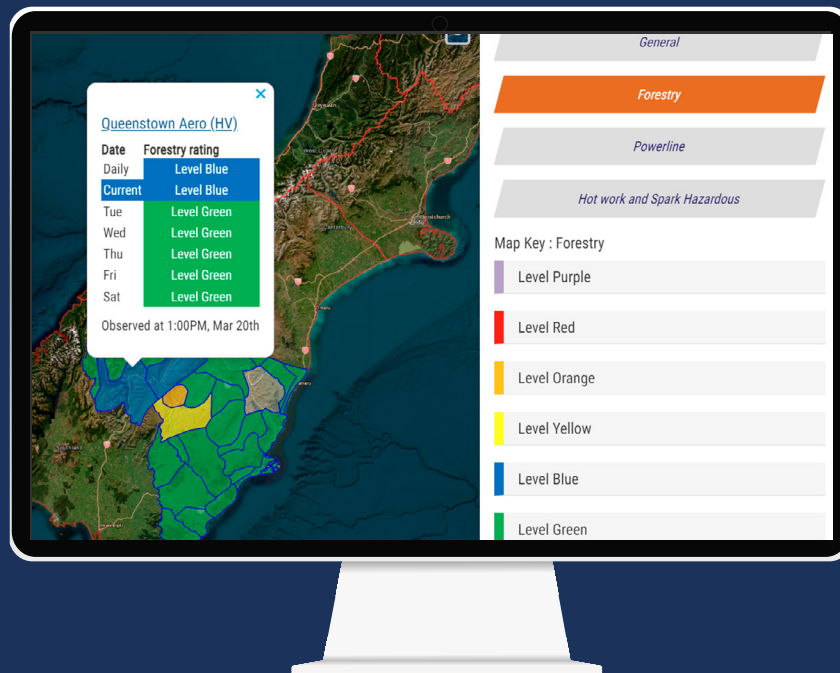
Queenstown Aero (HV)

| Date | Forestry rating |
|---|---|
| Daily | Level Blue |
| Current | Level Blue |
| Tue | Level Green |
| Wed | Level Green |
| Thu | Level Green |
| Fri | Level Green |
| Sat | Level Green |

Observed at 1:00PM, Mar 20th

General

Forestry

Powerline

Hot work and Spark Hazardous

Map Key : Forestry

Level Purple

Level Red

Level Orange

Level Yellow

Level Blue

Level Green